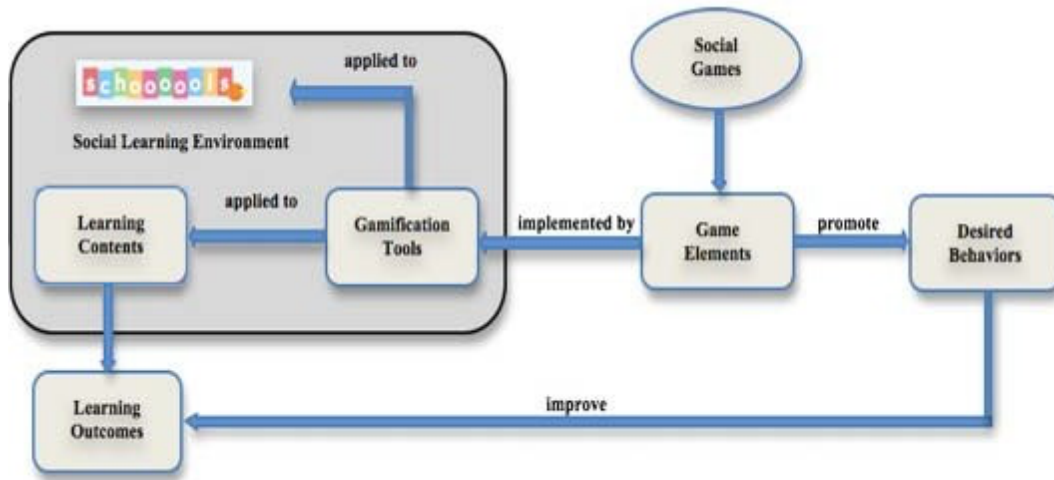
schoooools

applied to

Social Learning Environment

Social Games

Learning Contents

applied to

Gamification Tools

implemented by

Game Elements

promote

Desired Behaviors

Learning Outcomes

improve